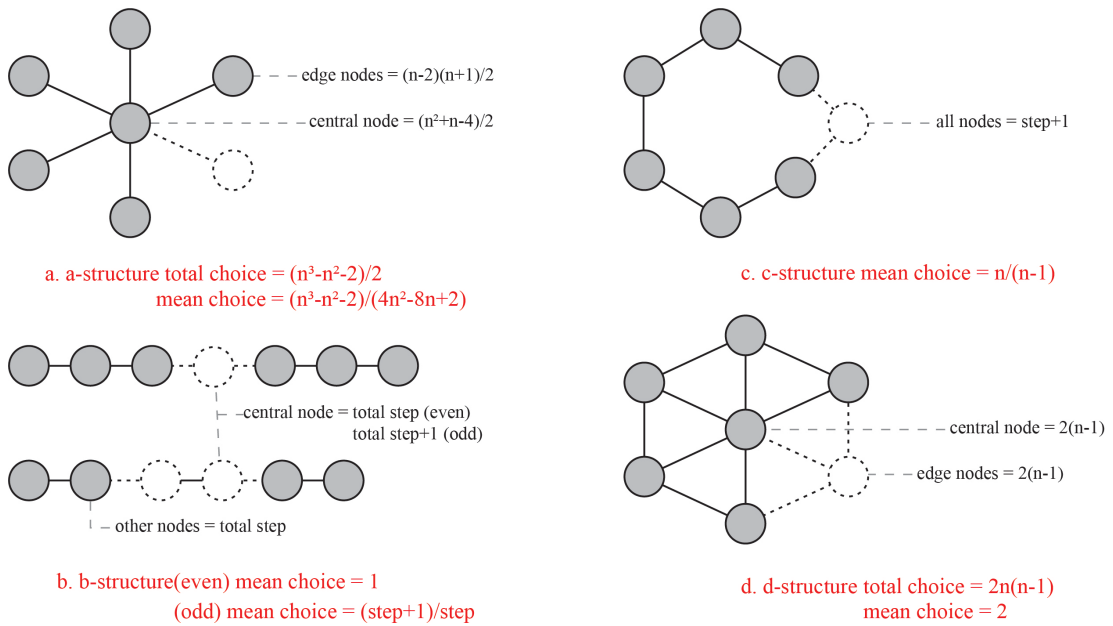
edge nodes = (n-2)(n+1)/2

central node = $(n^2+n-4)/2$

a. a-structure total choice = $(n^3-n^2-2)/2$
mean choice = $(n^3-n^2-2)/(4n^2-8n+2)$

all nodes = step+1

c. c-structure mean choice = n/(n-1)

central node = total step (even)
total step+1 (odd)

other nodes = total step

b. b-structure(even) mean choice = 1
(odd) mean choice = (step+1)/step

central node = 2(n-1)

edge nodes = 2(n-1)

d. d-structure total choice = 2n(n-1)
mean choice = 2